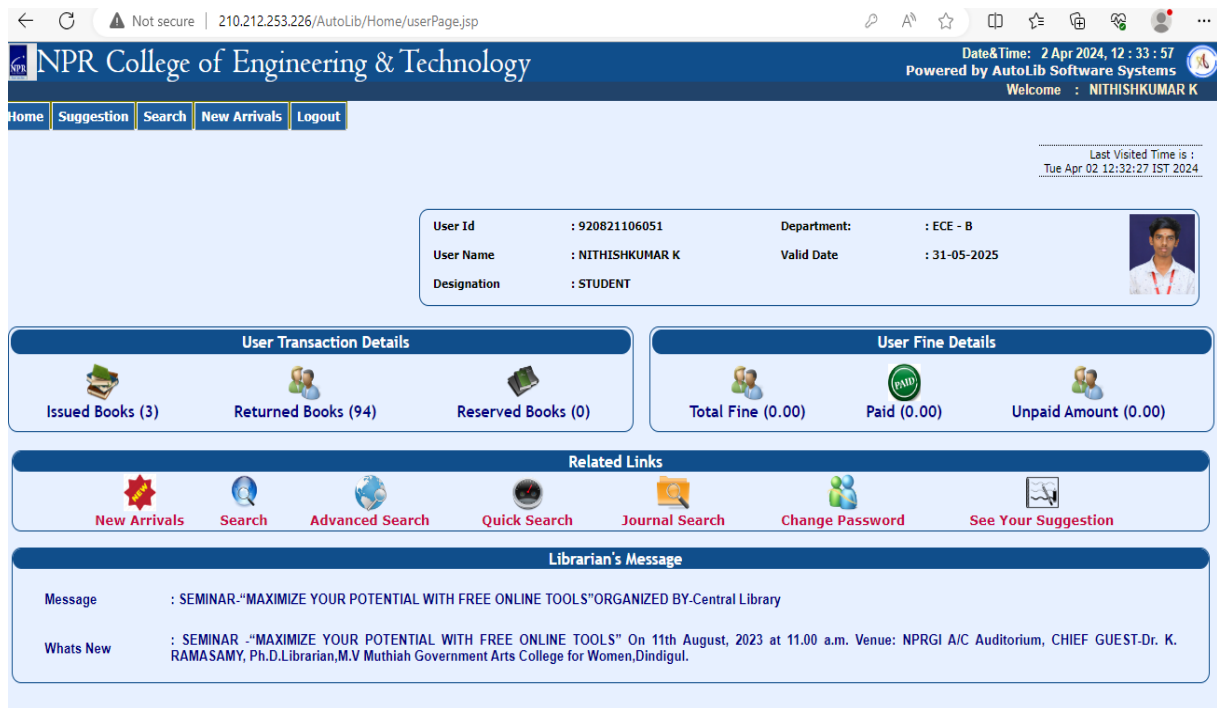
Not secure | 210.212.253.226/AutoLib/Home/userPage.jsp

NPR College of Engineering & Technology

Date&Time: 2 Apr 2024, 12 : 33 : 57
Powered by AutoLib Software Systems
Welcome : NITHISHKUMAR K

Home | Suggestion | Search | New Arrivals | Logout

Last Visited Time is :
Tue Apr 02 12:32:27 IST 2024

| | | | |
|---|---|---|---|
| User Id | : 920821106051 | Department: | : ECE - B |
| User Name | : NITHISHKUMAR K | Valid Date | : 31-05-2025 |
| Designation | : STUDENT | | |

User Transaction Details

Issued Books (3) Returned Books (94) Reserved Books (0)

User Fine Details

Total Fine (0.00) PAID Paid (0.00) Unpaid Amount (0.00)

Related Links

NEW New Arrivals Search Advanced Search Quick Search Journal Search Change Password See Your Suggestion

Librarian's Message

Message : SEMINAR-"MAXIMIZE YOUR POTENTIAL WITH FREE ONLINE TOOLS"ORGANIZED BY-Central Library

Whats New : SEMINAR -"MAXIMIZE YOUR POTENTIAL WITH FREE ONLINE TOOLS" On 11th August, 2023 at 11.00 a.m. Venue: NPRGI A/C Auditorium, CHIEF GUEST-Dr. K. RAMASAMY, Ph.D.Librarian,M.V Muthiah Government Arts College for Women,Dindigul.